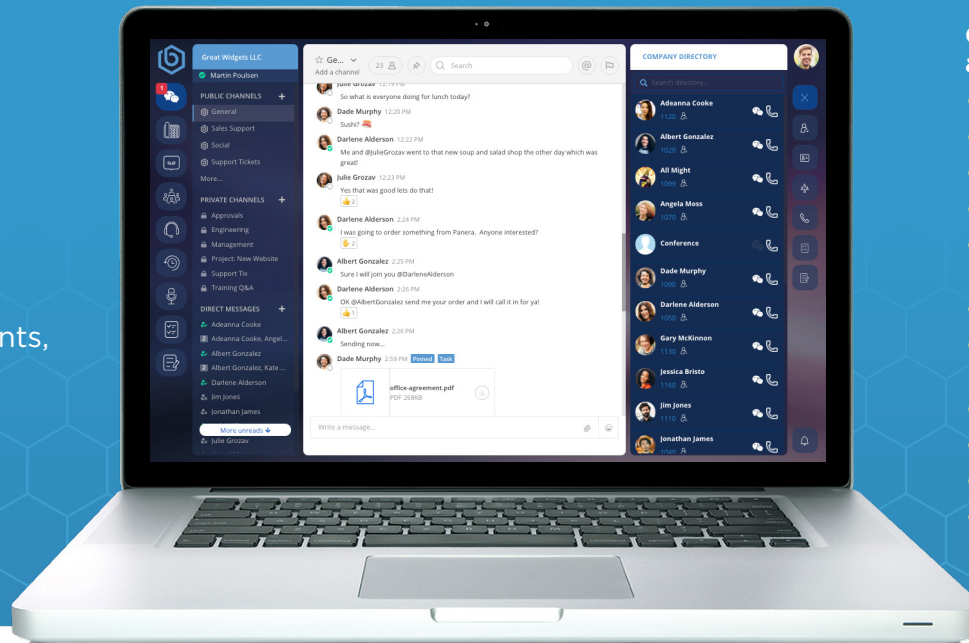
nts,

Great Widgets LLC
Martin Poulsen
PUBLIC CHANNELS +
General
Sales Support
Social
Support Tickets
More...
PRIVATE CHANNELS +
Approvals
Engineering
Management
Project: New Website
Support Tix
Training Q&A
DIRECT MESSAGES +
Adeanna Cooke
Adeanna Cooke, Angel...
Albert Gonzalez
Albert Gonzalez, Kate ...
Darlene Alderson
Jim Jones
Jonathan James
More unreads
Julie Grozav

Ge...
Add a channel
23
Search

Julie Grozav 12:19 PM
So what is everyone doing for lunch today?
Dade Murphy 12:20 PM
Sushi?
Darlene Alderson 12:22 PM
Me and @JulieGrozav went to that new soup and salad shop the other day which was great!
Julie Grozav 12:23 PM
Yes that was good lets do that!
2
Darlene Alderson 2:24 PM
I was going to order something from Panera. Anyone interested?
2
Albert Gonzalez 2:25 PM
Sure I will join you @DarleneAlderson
Darlene Alderson 2:26 PM
OK @AlbertGonzalez send me your order and I will call it in for ya!
1
Albert Gonzalez 2:26 PM
Sending now...
Dade Murphy 2:59 PM Pinned Task
office-agreement.pdf
PDF 268KB
Write a message...

COMPANY DIRECTORY
Search directory...
Adeanna Cooke 1120
Albert Gonzalez 1020
All Might 1099
Angela Moss 1070
Conference
Dade Murphy 1090
Darlene Alderson 1050
Gary McKinnon 1130
Jessica Bristo 1160
Jim Jones 1110
Jonathan James 1040